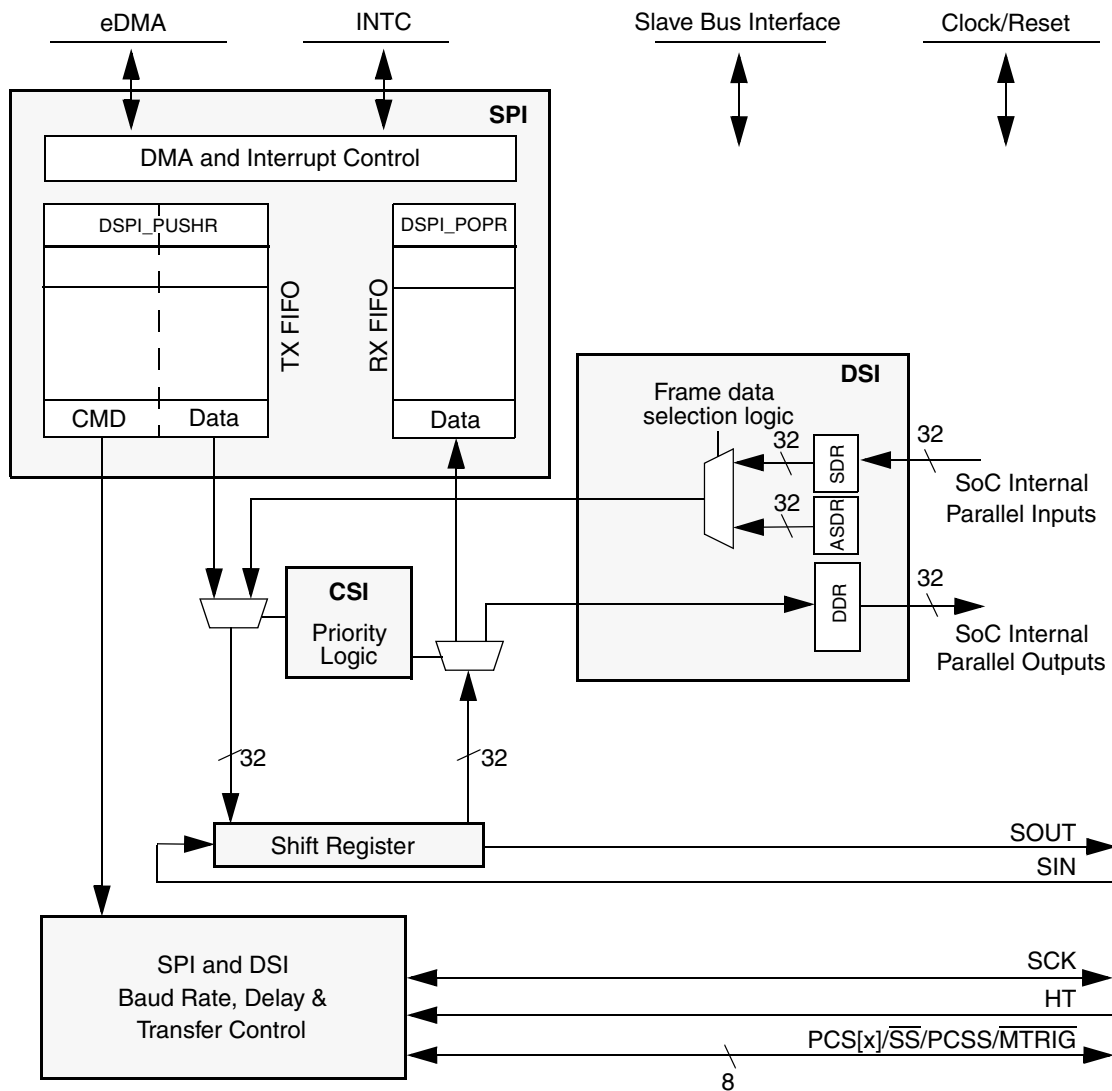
eDMA

INTC

Slave Bus Interface

Clock/Reset

SPI

DMA and Interrupt Control

DSPI_PUSHR

TX FIFO

DSPI_POPR

RX FIFO

CMD

Data

Data

DSI

Frame data selection logic

32

SDR

32

32

ASDR

SoC Internal Parallel Inputs

CSI

Priority Logic

DDR

32

SoC Internal Parallel Outputs

32

32

Shift Register

SOUT

SIN

SPI and DSI Baud Rate, Delay & Transfer Control

SCK

HT

PCS[x]/$\overline{SS}$/PCSS/$\overline{MTRIG}$

8